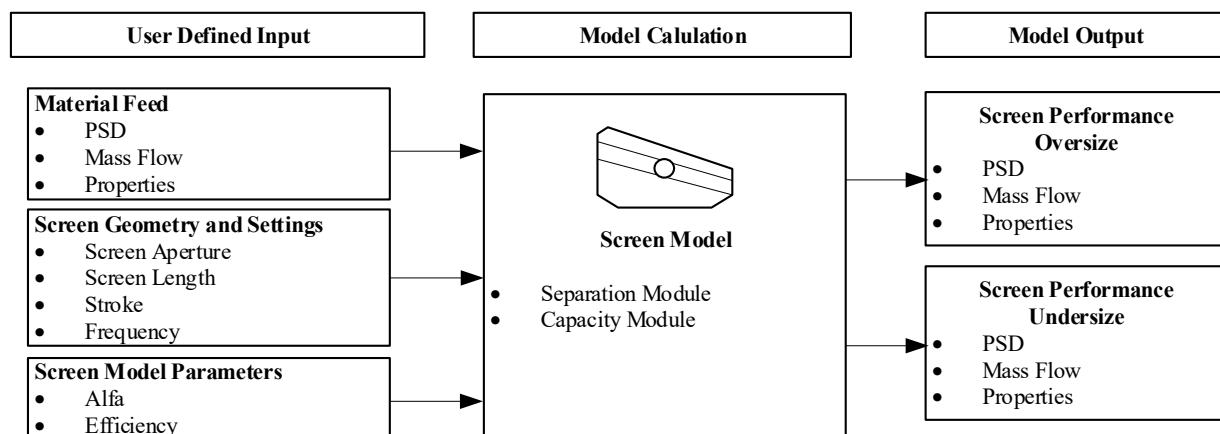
User Defined Input

Model Calulation

Model Output

Material Feed
- PSD
- Mass Flow
- Properties

Screen Geometry and Settings
- Screen Aperture
- Screen Length
- Stroke
- Frequency

Screen Model Parameters
- Alfa
- Efficiency

Screen Model
- Separation Module
- Capacity Module

Screen Performance Oversize
- PSD
- Mass Flow
- Properties

Screen Performance Undersize
- PSD
- Mass Flow
- Properties